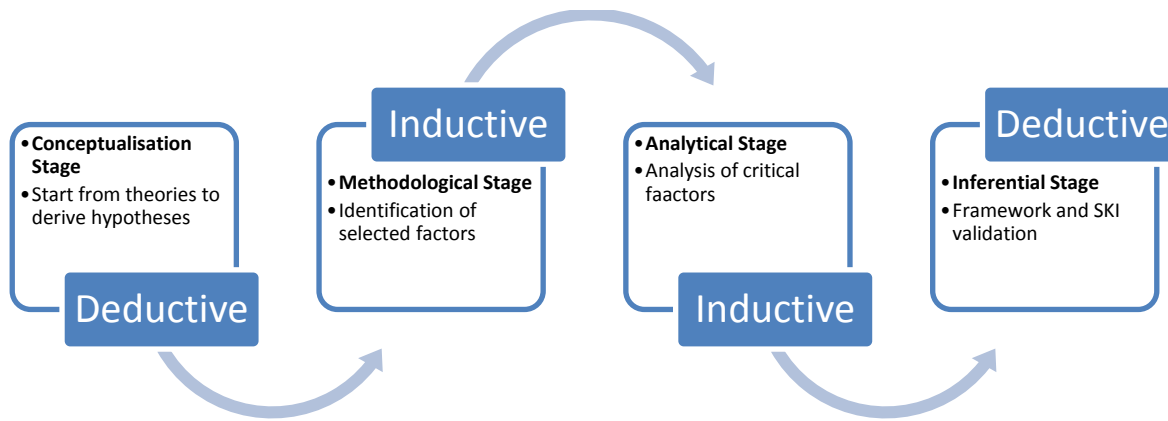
• **Conceptualisation Stage**
• Start from theories to derive hypotheses

Deductive

Inductive

• **Methodological Stage**
• Identification of selected factors

• **Analytical Stage**
• Analysis of critical faactors

Inductive

Deductive

• **Inferential Stage**
• Framework and SKI validation